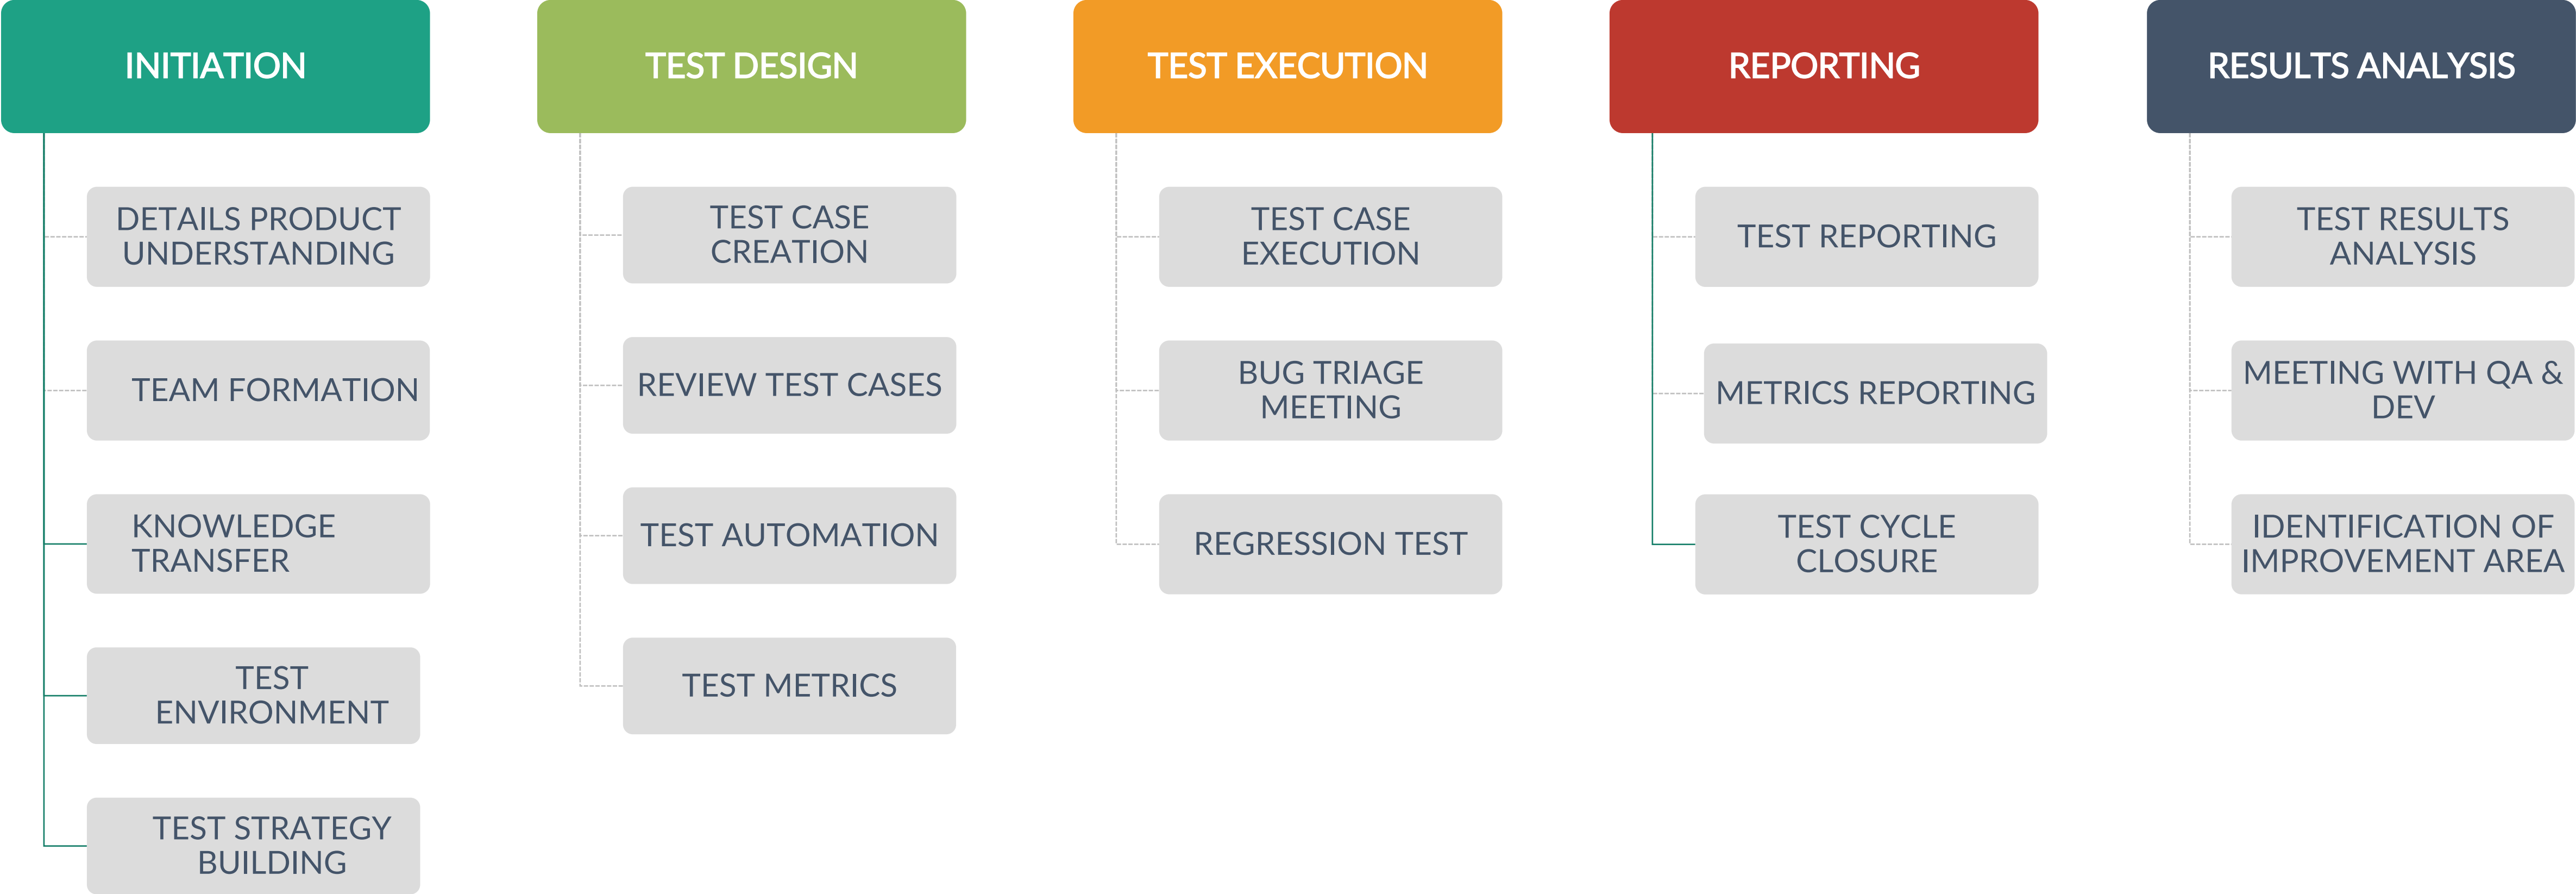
INITIATION

DETAILS PRODUCT UNDERSTANDING

TEAM FORMATION

KNOWLEDGE TRANSFER

TEST ENVIRONMENT

TEST STRATEGY BUILDING

TEST DESIGN

TEST CASE CREATION

REVIEW TEST CASES

TEST AUTOMATION

TEST METRICS

TEST EXECUTION

TEST CASE EXECUTION

BUG TRIAGE MEETING

REGRESSION TEST

REPORTING

TEST REPORTING

METRICS REPORTING

TEST CYCLE CLOSURE

RESULTS ANALYSIS

TEST RESULTS ANALYSIS

MEETING WITH QA & DEV

IDENTIFICATION OF IMPROVEMENT AREA